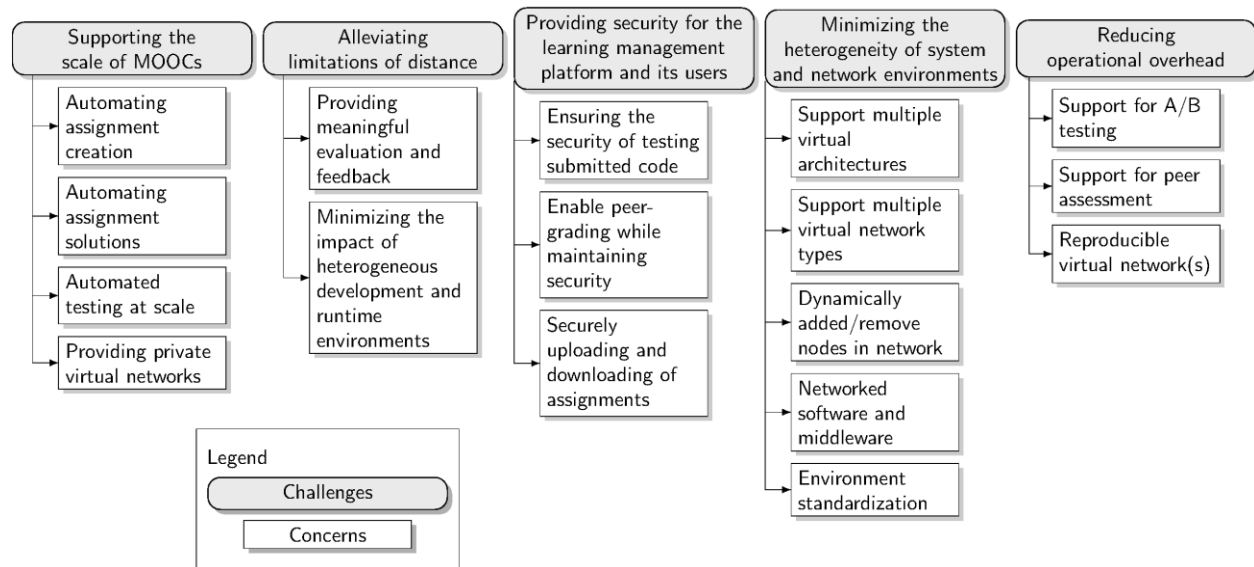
Supporting the scale of MOOCs

Automating assignment creation

Automating assignment solutions

Automated testing at scale

Providing private virtual networks

Alleviating limitations of distance

Providing meaningful evaluation and feedback

Minimizing the impact of heterogeneous development and runtime environments

Providing security for the learning management platform and its users

Ensuring the security of testing submitted code

Enable peer-grading while maintaining security

Securely uploading and downloading of assignments

Minimizing the heterogeneity of system and network environments

Support multiple virtual architectures

Support multiple virtual network types

Dynamically added/remove nodes in network

Networked software and middleware

Environment standardization

Reducing operational overhead

Support for A/B testing

Support for peer assessment

Reproducible virtual network(s)

Legend

Challenges

Concerns